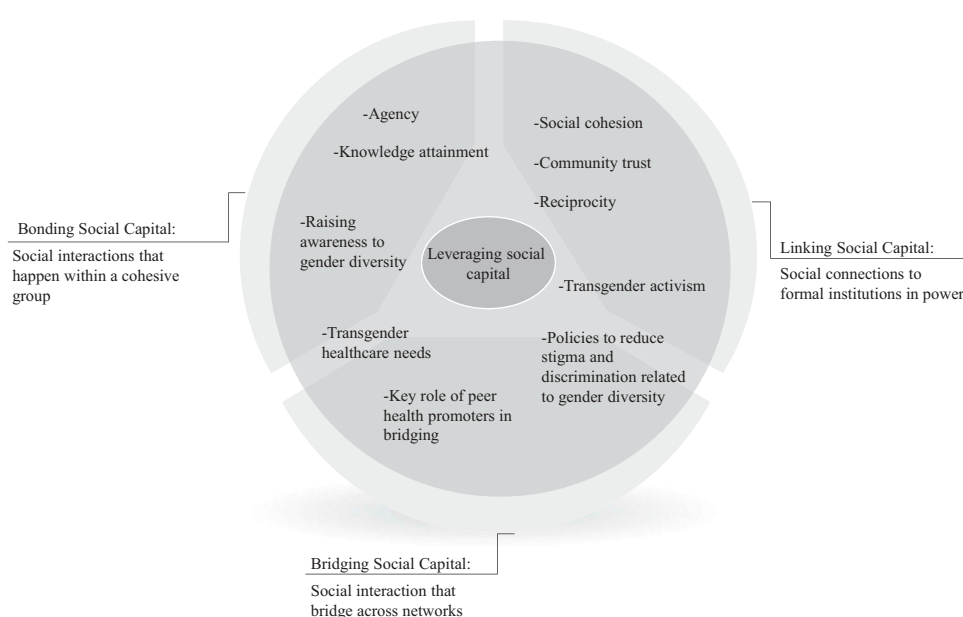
Bonding Social Capital:

Social interactions that happen within a cohesive group

-Agency

-Knowledge attainment

-Raising awareness to gender diversity

-Social cohesion

-Community trust

-Reciprocity

Leveraging social capital

-Transgender activism

Linking Social Capital:

Social connections to formal institutions in power

-Transgender healthcare needs

-Key role of peer health promoters in bridging

-Policies to reduce stigma and discrimination related to gender diversity

Bridging Social Capital:

Social interaction that bridge across networks